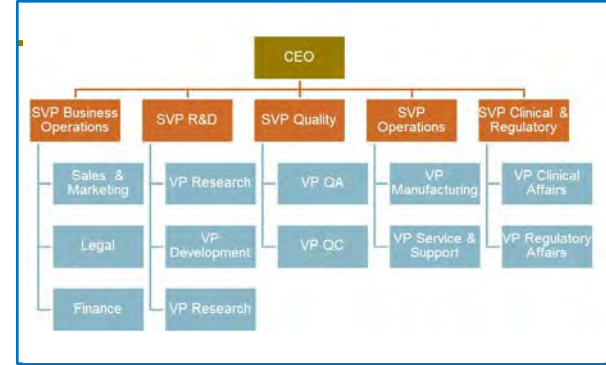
CEO

SVP Business Operations

Sales & Marketing

Legal

Finance

SVP R&D

VP Research

VP Development

VP Research

SVP Quality

VP QA

VP QC

SVP Operations

VP Manufacturing

VP Service & Support

SVP Clinical & Regulatory

VP Clinical Affairs

VP Regulatory Affairs